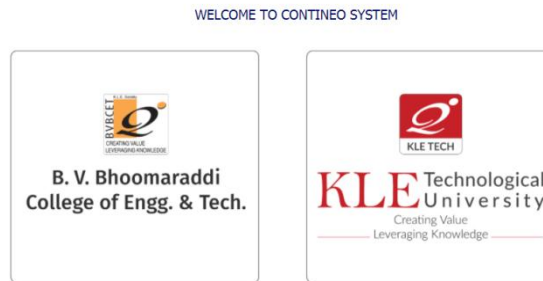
WELCOME TO CONTINEO SYSTEM

K.L.E. Society
BVBCET
CREATING VALUE
LEVERAGING KNOWLEDGE

B. V. Bhoomaraddi College of Engg. & Tech.

KLE TECH

KLE Technological University
Creating Value
Leveraging Knowledge